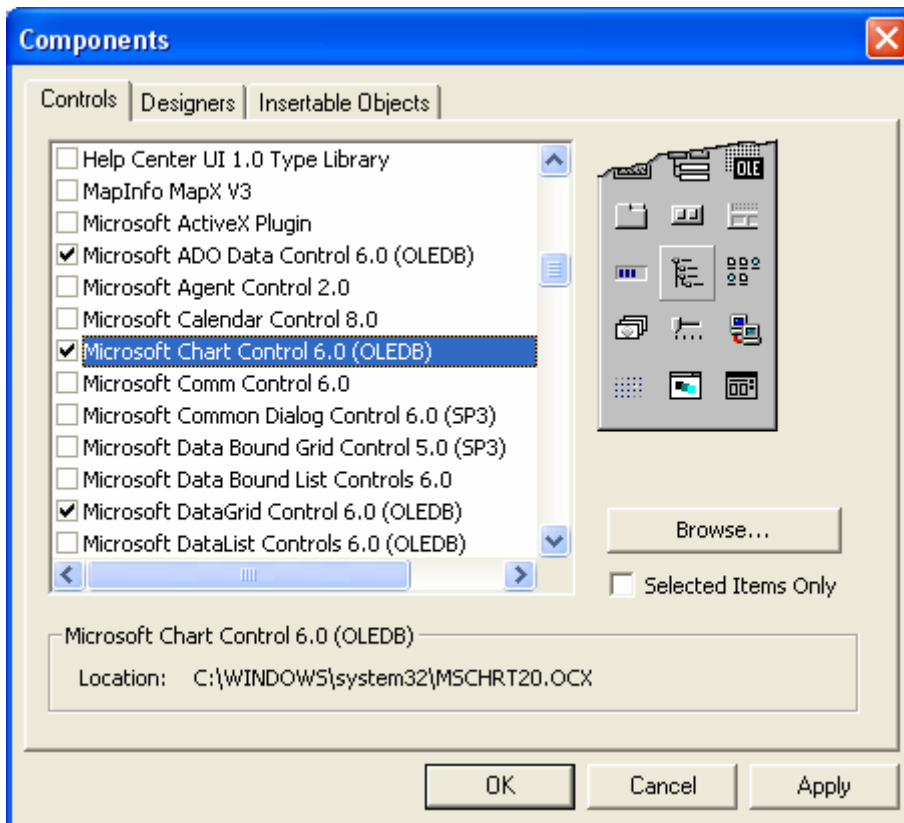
Components

Controls | Designers | Insertable Objects

Help Center UI 1.0 Type Library
MapInfo MapX V3
Microsoft ActiveX Plugin
Microsoft ADO Data Control 6.0 (OLEDB)
Microsoft Agent Control 2.0
Microsoft Calendar Control 8.0
Microsoft Chart Control 6.0 (OLEDB)
Microsoft Comm Control 6.0
Microsoft Common Dialog Control 6.0 (SP3)
Microsoft Data Bound Grid Control 5.0 (SP3)
Microsoft Data Bound List Controls 6.0
Microsoft DataGrid Control 6.0 (OLEDB)
Microsoft DataList Controls 6.0 (OLEDB)

OLE

Browse...

Selected Items Only

Microsoft Chart Control 6.0 (OLEDB)
Location: C:\WINDOWS\system32\MSCHRT20.OCX

OK
Cancel
Apply